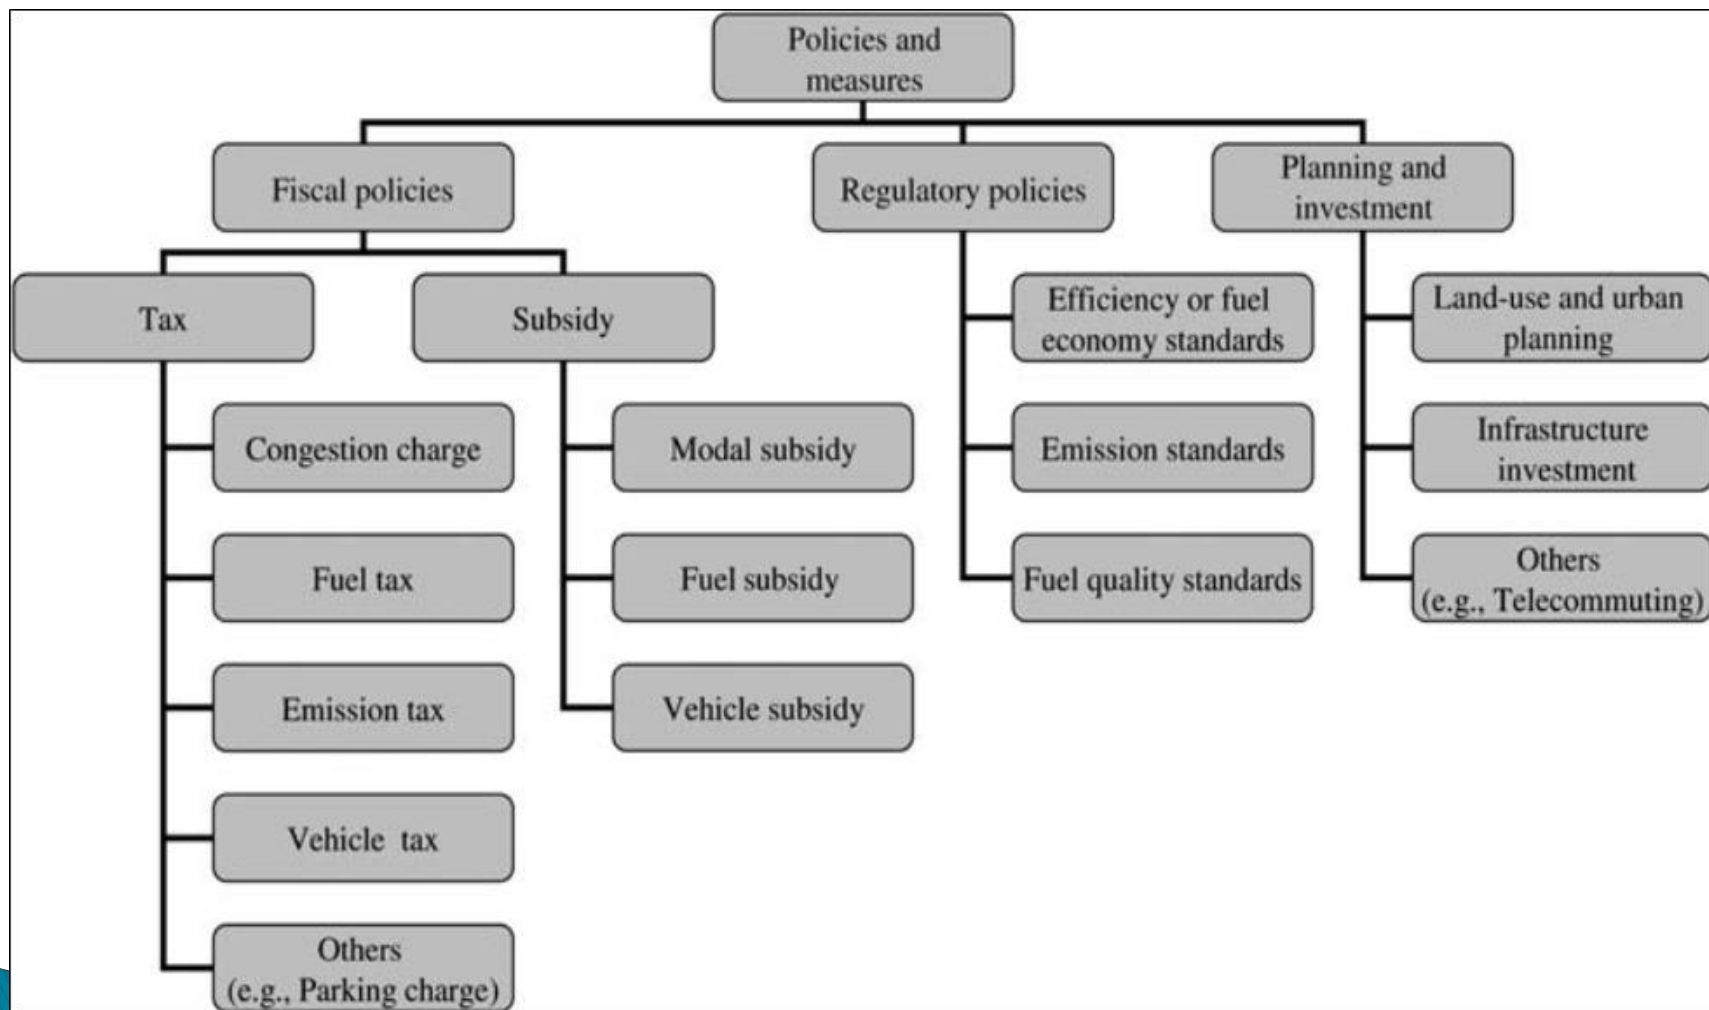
Policies and measures

Fiscal policies

Regulatory policies

Planning and investment

Tax

Subsidy

Congestion charge

Fuel tax

Emission tax

Vehicle tax

Others (e.g., Parking charge)

Modal subsidy

Fuel subsidy

Vehicle subsidy

Efficiency or fuel economy standards

Emission standards

Fuel quality standards

Land-use and urban planning

Infrastructure investment

Others (e.g., Telecommuting)